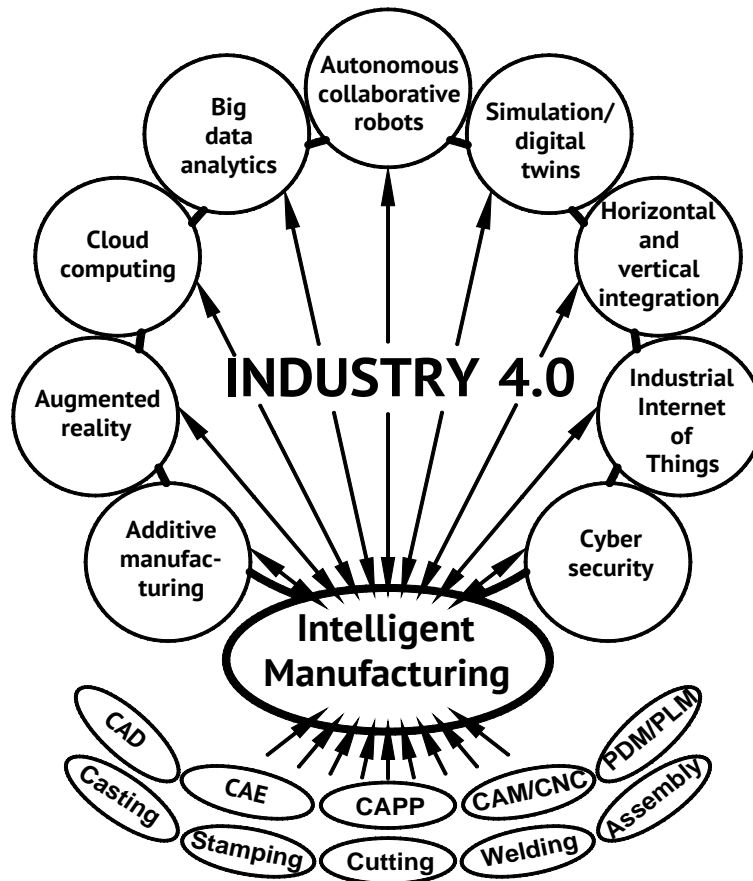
Autonomous collaborative robots

Big data analytics

Simulation/ digital twins

Cloud computing

Horizontal and vertical integration

INDUSTRY 4.0

Augmented reality

Industrial Internet of Things

Additive manufacturing

Cyber security

Intelligent Manufacturing

CAD

PDM/PLM

Casting

CAE

CAPP

CAM/CNC

Assembly

Stamping

Cutting

Welding